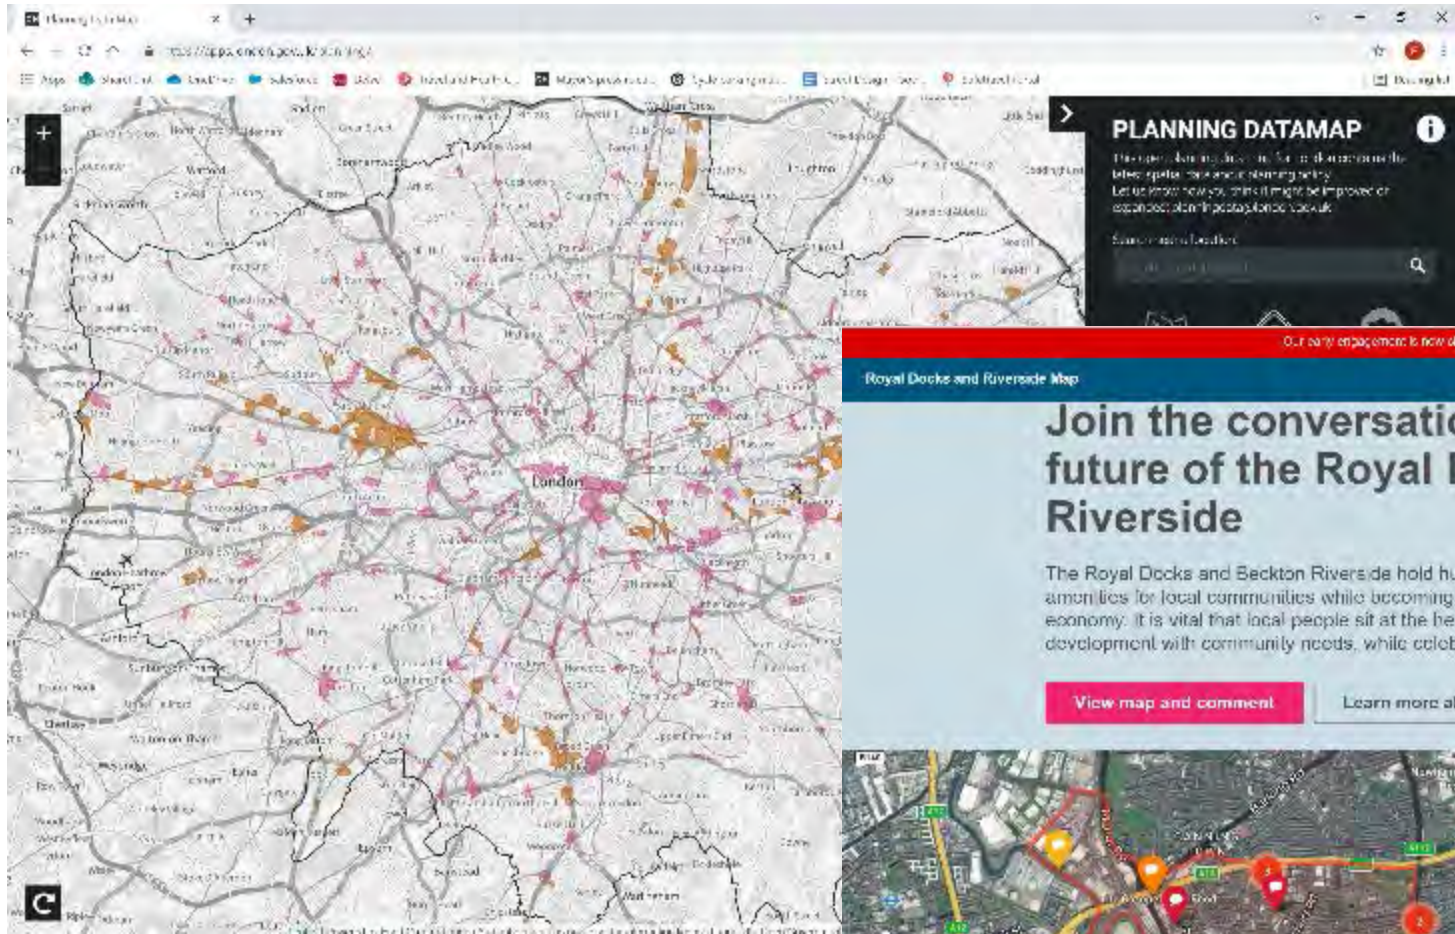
PLANNING DATAMAP

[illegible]

London

Our early engagement is now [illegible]

Royal Docks and Riverside Map

Join the conversatio future of the Royal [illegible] Riverside

The Royal Docks and Beckton Riverside hold hu amenities for local communities while becoming economy. It is vital that local people sit at the he development with community needs, while celeb

View map and comment

Learn more a